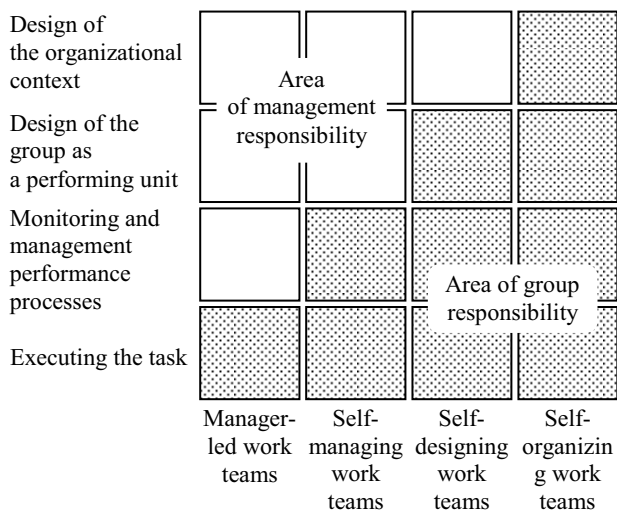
Design of the organizational context

Design of the group as a performing unit

Monitoring and management performance processes

Executing the task

Area of management responsibility

Area of group responsibility

Manager-led work teams

Self-managing work teams

Self-designing work teams

Self-organizing work teams